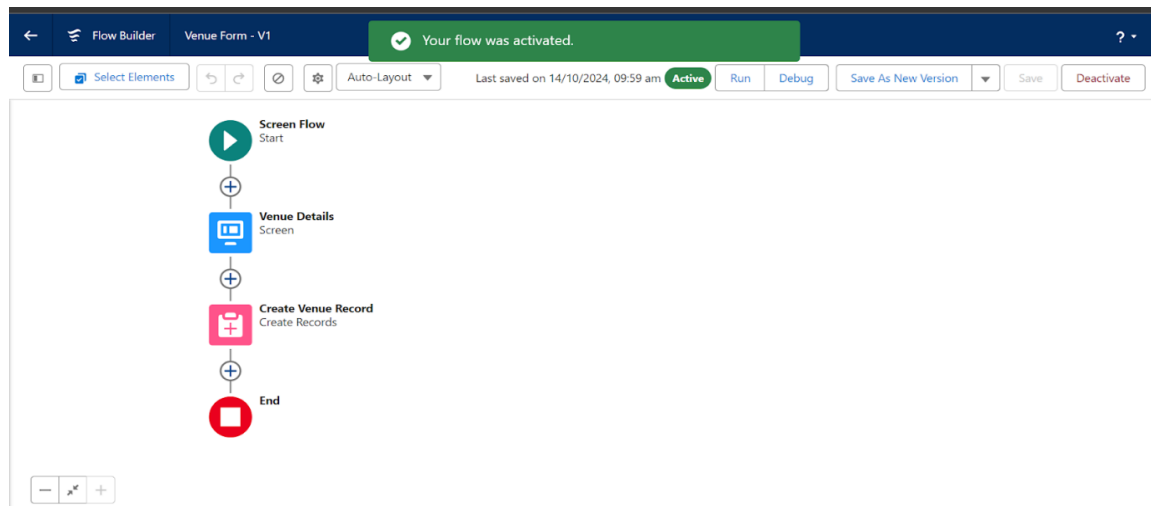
Flow Builder
Venue Form - V1
Your flow was activated.
?

Select Elements
Auto-Layout
Last saved on 14/10/2024, 09:59 am
Active
Run
Debug
Save As New Version
Save
Deactivate

Screen Flow
Start

Venue Details
Screen

Create Venue Record
Create Records

End